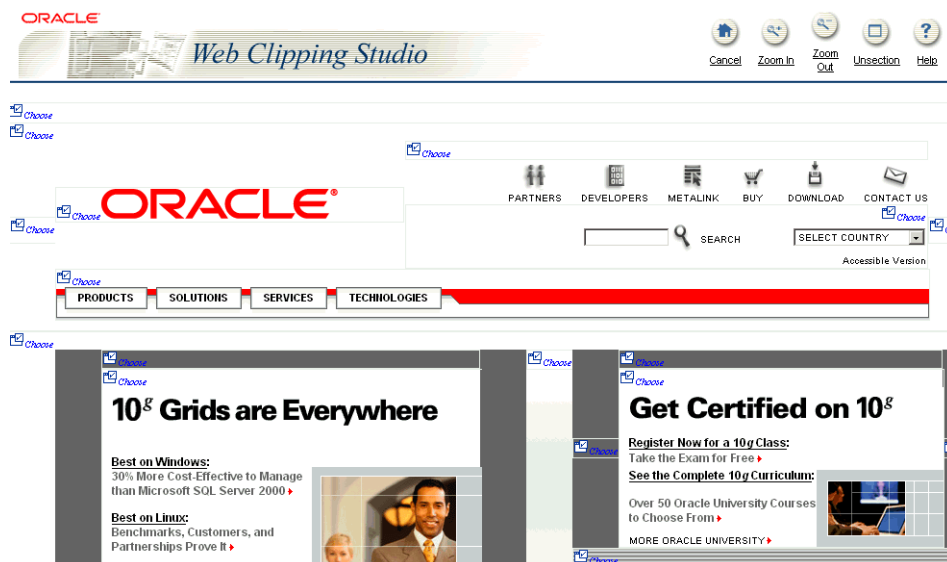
ORACLE
Web Clipping Studio

Cancel Zoom In Zoom Out Unsection Help

Choose
Choose
Choose
Choose
Choose

ORACLE®

PARTNERS DEVELOPERS METALINK BUY DOWNLOAD CONTACT US

Choose

SEARCH SELECT COUNTRY

Accessible Version

Choose

PRODUCTS SOLUTIONS SERVICES TECHNOLOGIES

Choose
Choose
Choose

$10^g$ Grids are Everywhere

Best on Windows:
30% More Cost-Effective to Manage than Microsoft SQL Server 2000

Best on Linux:
Benchmarks, Customers, and Partnerships Prove It

Choose
Choose
Choose

Get Certified on $10^g$

Choose

Register Now for a $10g$ Class:
Take the Exam for Free

See the Complete $10g$ Curriculum:

Over 50 Oracle University Courses to Choose From

MORE ORACLE UNIVERSITY

Choose